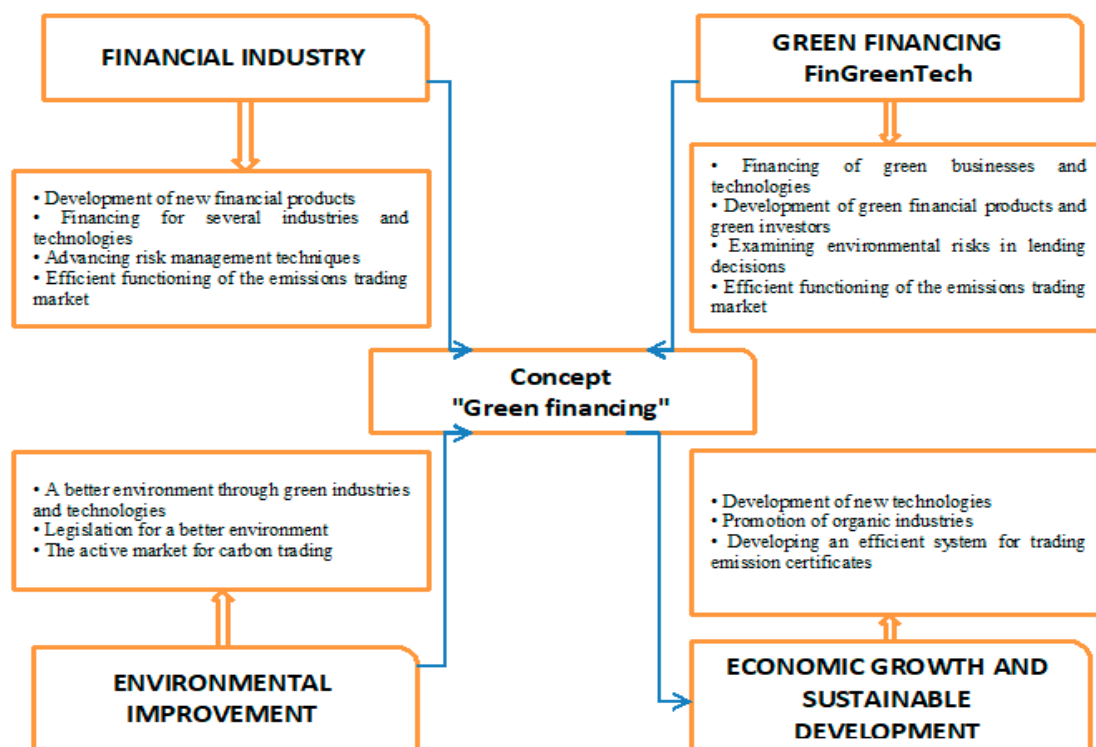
FINANCIAL INDUSTRY

• Development of new financial products
• Financing for several industries and technologies
• Advancing risk management techniques
• Efficient functioning of the emissions trading market

GREEN FINANCING
FinGreenTech

• Financing of green businesses and technologies
• Development of green financial products and green investors
• Examining environmental risks in lending decisions
• Efficient functioning of the emissions trading market

Concept
"Green financing"

• A better environment through green industries and technologies
• Legislation for a better environment
• The active market for carbon trading

• Development of new technologies
• Promotion of organic industries
• Developing an efficient system for trading emission certificates

ENVIRONMENTAL IMPROVEMENT

ECONOMIC GROWTH AND SUSTAINABLE DEVELOPMENT